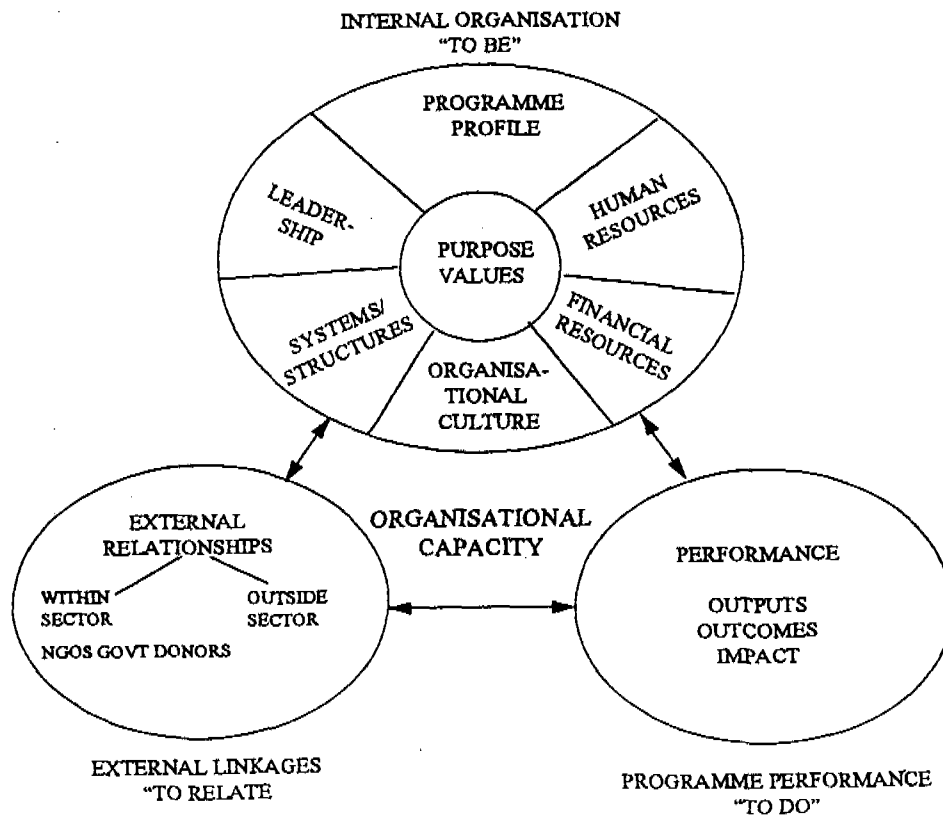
INTERNAL ORGANISATION
"TO BE"

PROGRAMME PROFILE

LEADERSHIP

HUMAN RESOURCES

PURPOSE VALUES

SYSTEMS/ STRUCTURES

FINANCIAL RESOURCES

ORGANISATIONAL CULTURE

ORGANISATIONAL CAPACITY

EXTERNAL RELATIONSHIPS

WITHIN SECTOR

OUTSIDE SECTOR

NGOS GOVT DONORS

PERFORMANCE

OUTPUTS
OUTCOMES
IMPACT

EXTERNAL LINKAGES
"TO RELATE

PROGRAMME PERFORMANCE
"TO DO"